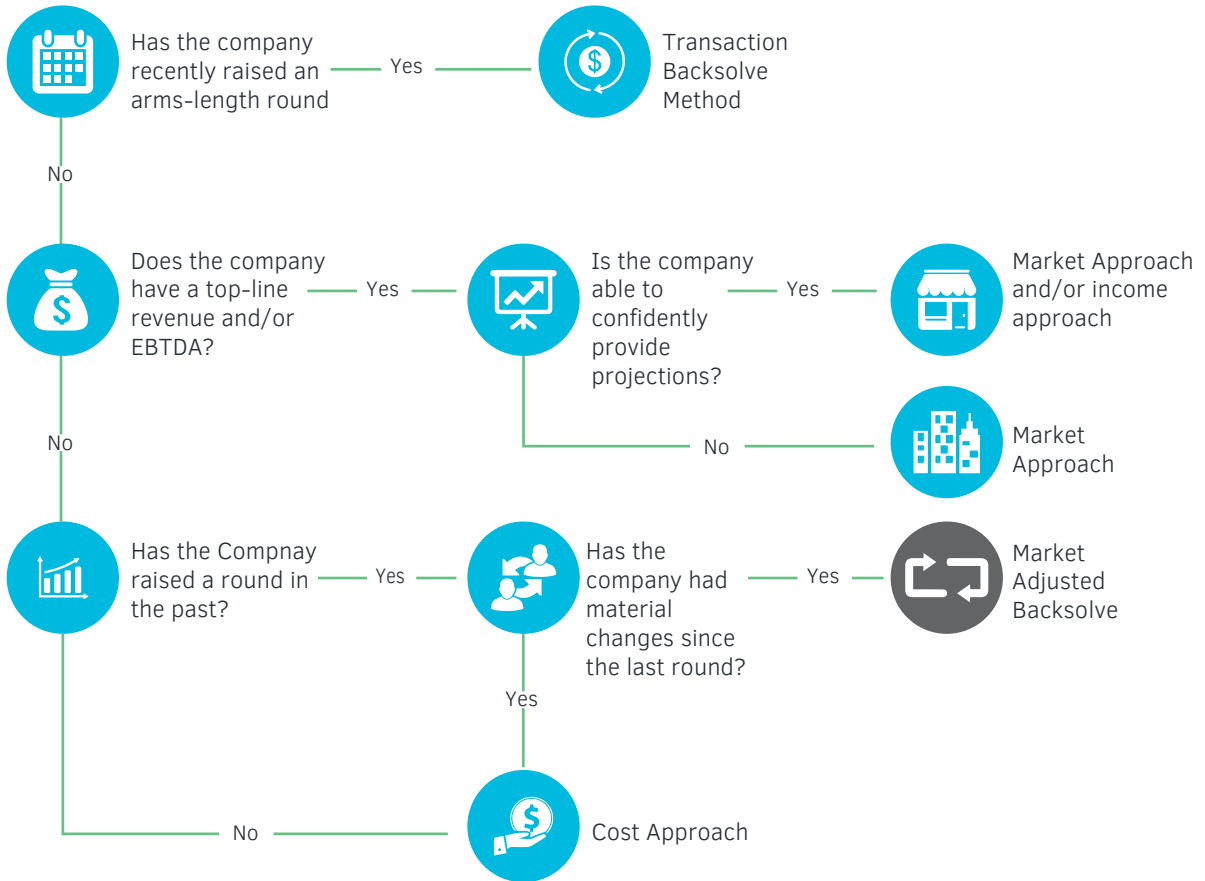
Has the company recently raised an arms-length round

Yes

Transaction Backsolve Method

No

Does the company have a top-line revenue and/or EBTDA?

Yes

Is the company able to confidently provide projections?

Yes

Market Approach and/or income approach

No

No

Market Approach

Has the Compnay raised a round in the past?

Yes

Has the company had material changes since the last round?

Yes

Market Adjusted Backsolve

Yes

No

Cost Approach